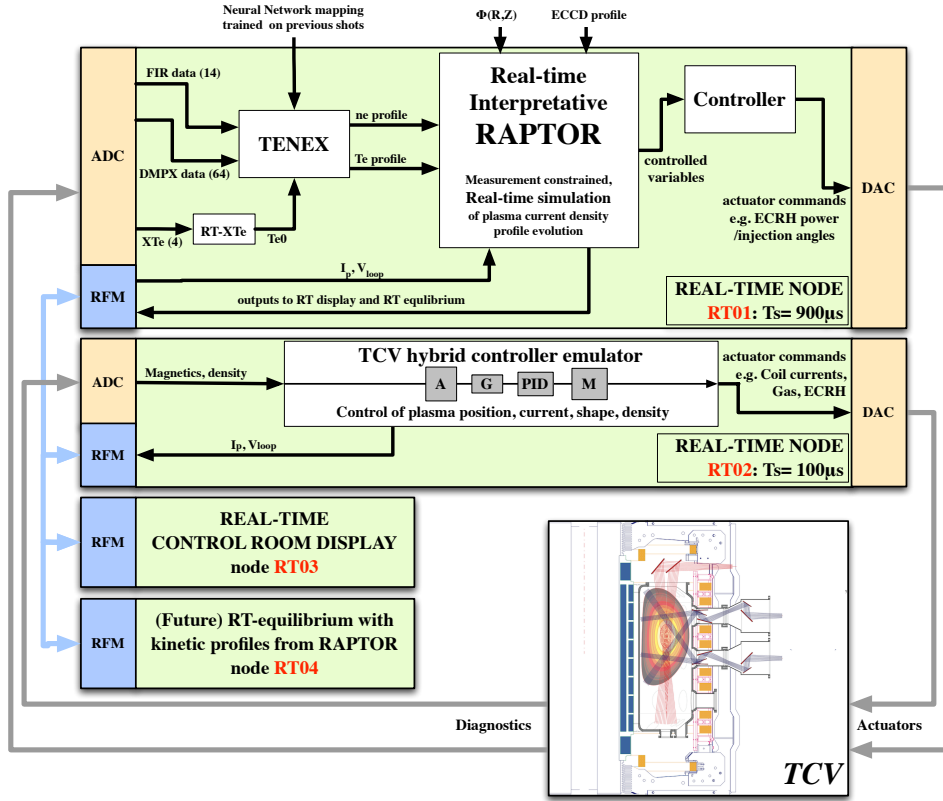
Neural Network mapping trained on previous shots

Φ(R,Z)

ECCD profile

ADC

FIR data (14)

DMPX data (64)

XTe (4)

RT-XTe

Te0

TENEX

ne profile

Te profile

Real-time Interpretative RAPTOR

Measurement constrained, Real-time simulation of plasma current density profile evolution

controlled variables

Controller

actuator commands e.g. ECRH power /injection angles

DAC

$I_p$, $V_{loop}$

RFM

outputs to RT display and RT equilibrium

REAL-TIME NODE

RT01: Ts= 900μs

ADC

Magnetics, density

TCV hybrid controller emulator

A

G

PID

M

Control of plasma position, current, shape, density

actuator commands e.g. Coil currents, Gas, ECRH

DAC

RFM

Ip, Vloop

REAL-TIME NODE

RT02: Ts= 100μs

RFM

REAL-TIME CONTROL ROOM DISPLAY node RT03

RFM

(Future) RT-equilibrium with kinetic profiles from RAPTOR node RT04

Diagnostics

Actuators

TCV